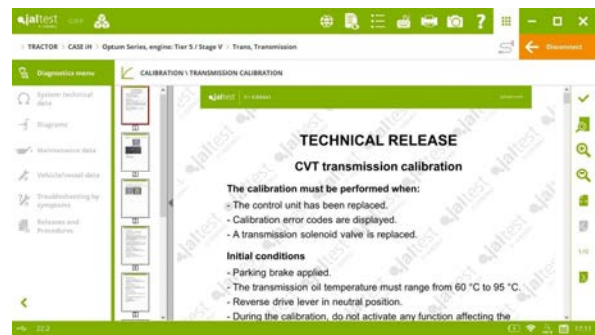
jaltest

TRACTOR > CASE IH > Optum Series, engine: Tier 5 / Stage V > Trans, Transmission

Disconnect

Diagnostics menu

System technical data

Diagrams

Maintenance data

Vehicle/vessel data

Troubleshooting by symptoms

Releases and Procedures

CALIBRATION \ TRANSMISSION CALIBRATION

jaltest

TECHNICAL RELEASE

CVT transmission calibration

The calibration must be performed when:

- The control unit has been replaced.

- Calibration error codes are displayed.

- A transmission solenoid valve is replaced.

Initial conditions

- Parking brake applied.

- The transmission oil temperature must range from 60 °C to 95 °C.

- Reverse drive lever in neutral position.

- During the calibration, do not activate any function affecting the

1/2

22.2